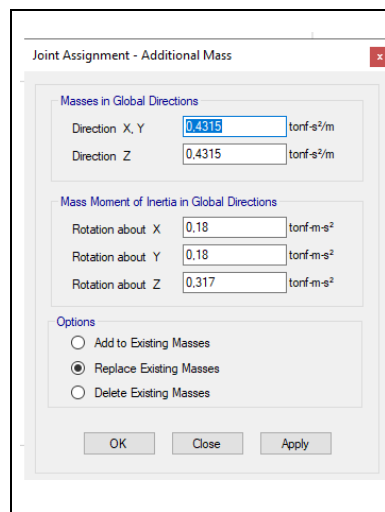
Joint Assignment - Additional Mass

x

Masses in Global Directions

Direction X, Y 0,4315 tonf-s²/m

Direction Z 0,4315 tonf-s²/m

Mass Moment of Inertia in Global Directions

Rotation about X 0,18 tonf-m-s²

Rotation about Y 0,18 tonf-m-s²

Rotation about Z 0,317 tonf-m-s²

Options

Add to Existing Masses

Replace Existing Masses

Delete Existing Masses

OK Close Apply